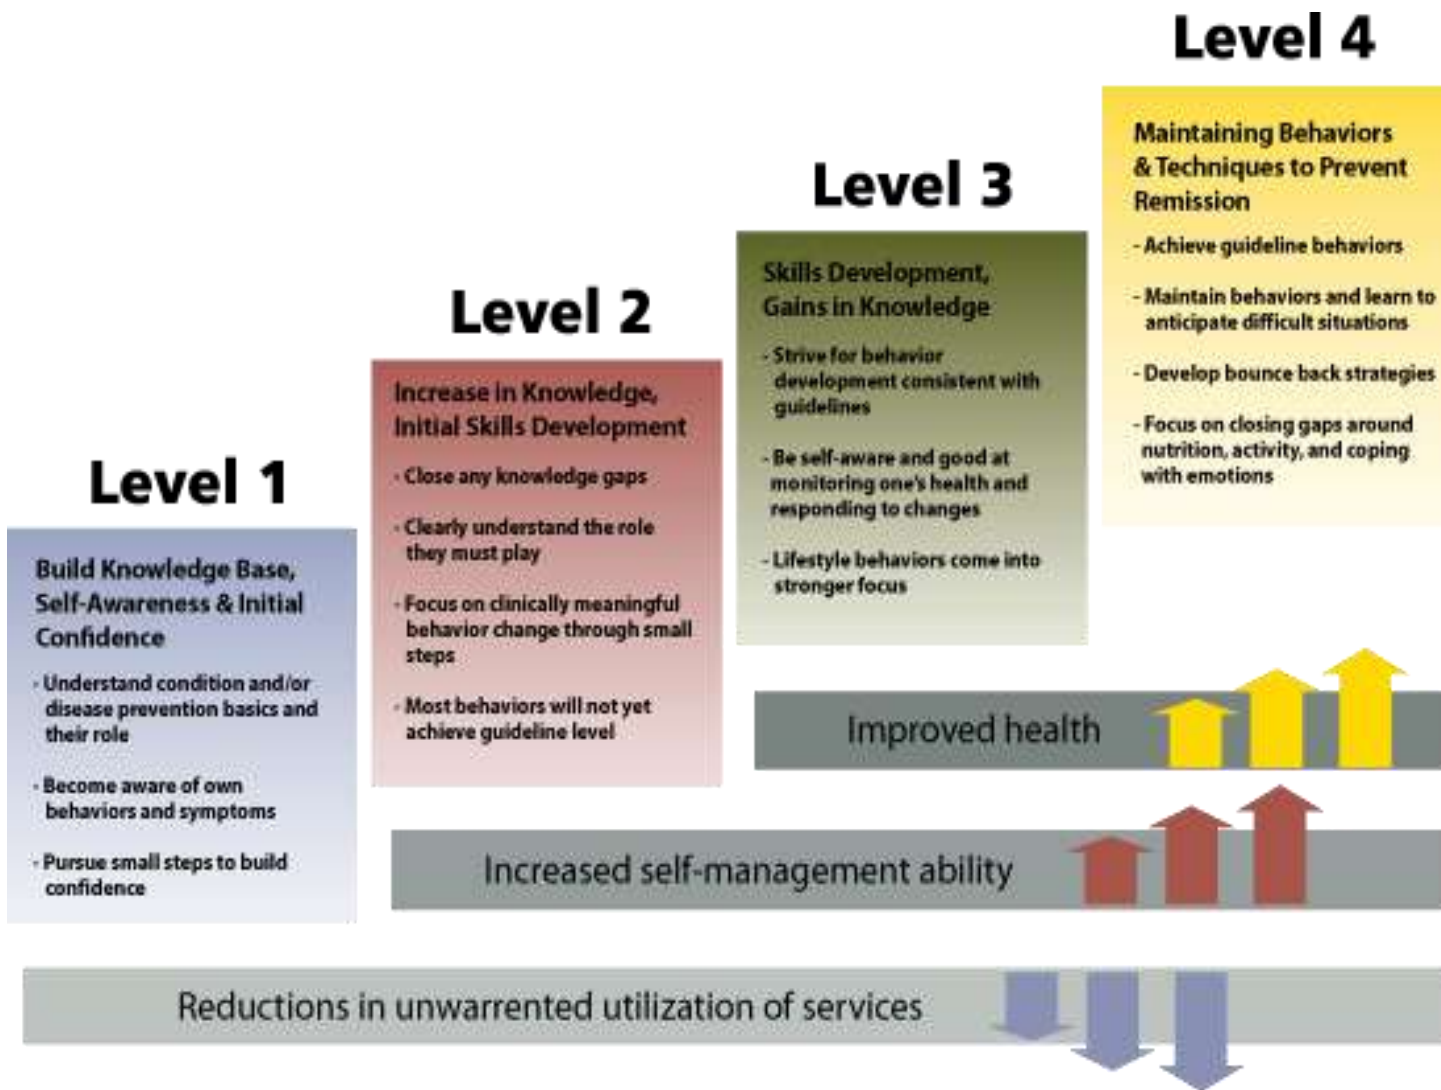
Level 1

Build Knowledge Base, Self-Awareness & Initial Confidence

- Understand condition and/or disease prevention basics and their role

- Become aware of own behaviors and symptoms

- Pursue small steps to build confidence

Level 2

Increase in Knowledge, Initial Skills Development

- Close any knowledge gaps

- Clearly understand the role they must play

- Focus on clinically meaningful behavior change through small steps

- Most behaviors will not yet achieve guideline level

Level 3

Skills Development, Gains in Knowledge

- Strive for behavior development consistent with guidelines

- Be self-aware and good at monitoring one's health and responding to changes

- Lifestyle behaviors come into stronger focus

Level 4

Maintaining Behaviors & Techniques to Prevent Remission

- Achieve guideline behaviors

- Maintain behaviors and learn to anticipate difficult situations

- Develop bounce back strategies

- Focus on closing gaps around nutrition, activity, and coping with emotions

Improved health

Increased self-management ability

Reductions in unwarrented utilization of services